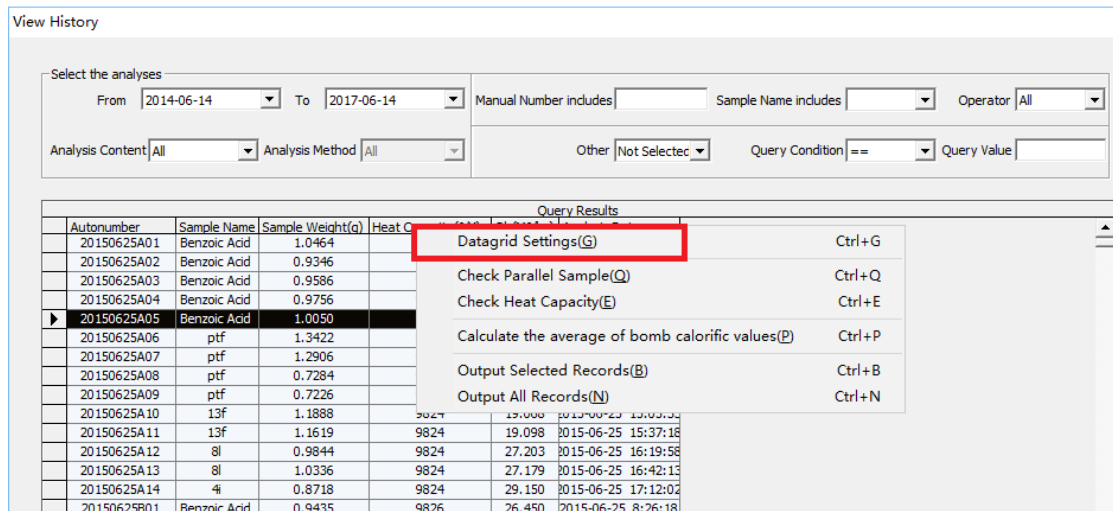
View History

Select the analyses

From 2014-06-14 To 2017-06-14 Manual Number includes Sample Name includes Operator All

Analysis Content All Analysis Method All Other Not Selectec Query Condition == Query Value

Query Results

| Autonumber | Sample Name | Sample Weight(g) | Heat Capacity | | |
|---|---|---|---|---|---|
| 20150625A01 | Benzoic Acid | 1.0464 | | | |
| 20150625A02 | Benzoic Acid | 0.9346 | | | |
| 20150625A03 | Benzoic Acid | 0.9586 | | | |
| 20150625A04 | Benzoic Acid | 0.9756 | | | |
| 20150625A05 | Benzoic Acid | 1.0050 | | | |
| 20150625A06 | ptf | 1.3422 | | | |
| 20150625A07 | ptf | 1.2906 | | | |
| 20150625A08 | ptf | 0.7284 | | | |
| 20150625A09 | ptf | 0.7226 | | | |
| 20150625A10 | 13f | 1.1888 | 9824 | 19.068 | 2015-06-25 15:05:3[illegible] |
| 20150625A11 | 13f | 1.1619 | 9824 | 19.098 | 2015-06-25 15:37:18 |
| 20150625A12 | 8l | 0.9844 | 9824 | 27.203 | 2015-06-25 16:19:58 |
| 20150625A13 | 8l | 1.0336 | 9824 | 27.179 | 2015-06-25 16:42:13 |
| 20150625A14 | 4i | 0.8718 | 9824 | 29.150 | 2015-06-25 17:12:02 |
| 20150625B01 | Benzoic Acid | 0.9435 | 9826 | 26.450 | 2015-06-25 8:26:18 |

Datagrid Settings(G) Ctrl+G
Check Parallel Sample(Q) Ctrl+Q
Check Heat Capacity(E) Ctrl+E
Calculate the average of bomb calorific values(P) Ctrl+P
Output Selected Records(B) Ctrl+B
Output All Records(N) Ctrl+N